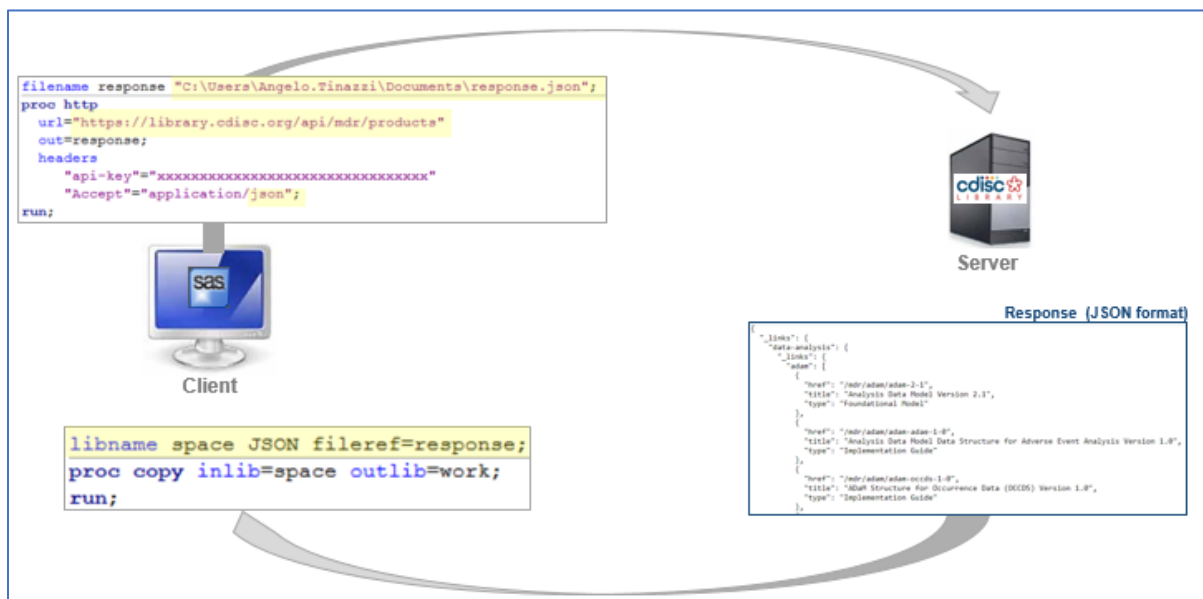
filename response "C:\Users\Angelo.Tinazzi\Documents\response.json";
proc http
  url="https://library.cdisc.org/api/mdr/products"
  out=response;
  headers
    "api-key"="xxxxxxxxxxxxxxxxxxxxxxxxxxxxxxxx"
    "Accept"="application/json";
run;

sas

Client

cdisc
LIBRARY

Server

Response (JSON format)

{
  "_links": {
    "data-analysis": {
      "_links": {
        "adam": [
          {
            "href": "/mdr/adam/adam-2-1",
            "title": "Analysis Data Model Version 2.1",
            "type": "Foundational Model"
          },
          {
            "href": "/mdr/adam/adam-adae-1-0",
            "title": "Analysis Data Model Data Structure for Adverse Event Analysis Version 1.0",
            "type": "Implementation Guide"
          },
          {
            "href": "/mdr/adam/adam-occds-1-0",
            "title": "ADaM Structure for Occurrence Data (OCCDS) Version 1.0",
            "type": "Implementation Guide"
          },

libname space JSON fileref=response;
proc copy inlib=space outlib=work;
run;